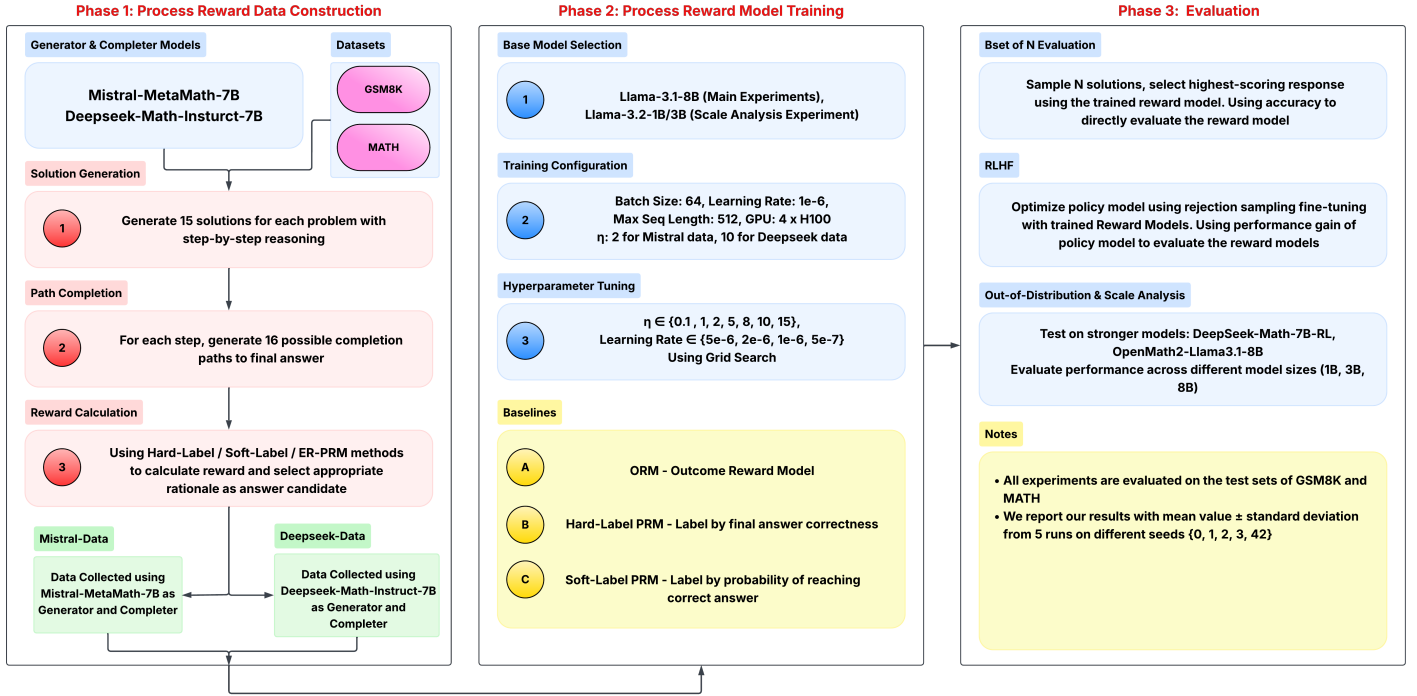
Phase 1: Process Reward Data Construction

Generator & Completer Models

Mistral-MetaMath-7B
Deepseek-Math-Insturct-7B

Datasets

GSM8K

MATH

Solution Generation

1 Generate 15 solutions for each problem with step-by-step reasoning

Path Completion

2 For each step, generate 16 possible completion paths to final answer

Reward Calculation

3 Using Hard-Label / Soft-Label / ER-PRM methods to calculate reward and select appropriate rationale as answer candidate

Mistral-Data

Data Collected using Mistral-MetaMath-7B as Generator and Completer

Deepseek-Data

Data Collected using Deepseek-Math-Instruct-7B as Generator and Completer

Phase 2: Process Reward Model Training

Base Model Selection

1 Llama-3.1-8B (Main Experiments), Llama-3.2-1B/3B (Scale Analysis Experiment)

Training Configuration

2 Batch Size: 64, Learning Rate: 1e-6, Max Seq Length: 512, GPU: 4 x H100
η: 2 for Mistral data, 10 for Deepseek data

Hyperparameter Tuning

3 η ∈ {0.1 , 1, 2, 5, 8, 10, 15}, Learning Rate ∈ {5e-6, 2e-6, 1e-6, 5e-7} Using Grid Search

Baselines

A ORM - Outcome Reward Model

B Hard-Label PRM - Label by final answer correctness

C Soft-Label PRM - Label by probability of reaching correct answer

Phase 3: Evaluation

Bset of N Evaluation

Sample N solutions, select highest-scoring response using the trained reward model. Using accuracy to directly evaluate the reward model

RLHF

Optimize policy model using rejection sampling fine-tuning with trained Reward Models. Using performance gain of policy model to evaluate the reward models

Out-of-Distribution & Scale Analysis

Test on stronger models: DeepSeek-Math-7B-RL, OpenMath2-Llama3.1-8B
Evaluate performance across different model sizes (1B, 3B, 8B)

Notes

• All experiments are evaluated on the test sets of GSM8K and MATH
• We report our results with mean value ± standard deviation from 5 runs on different seeds {0, 1, 2, 3, 42}